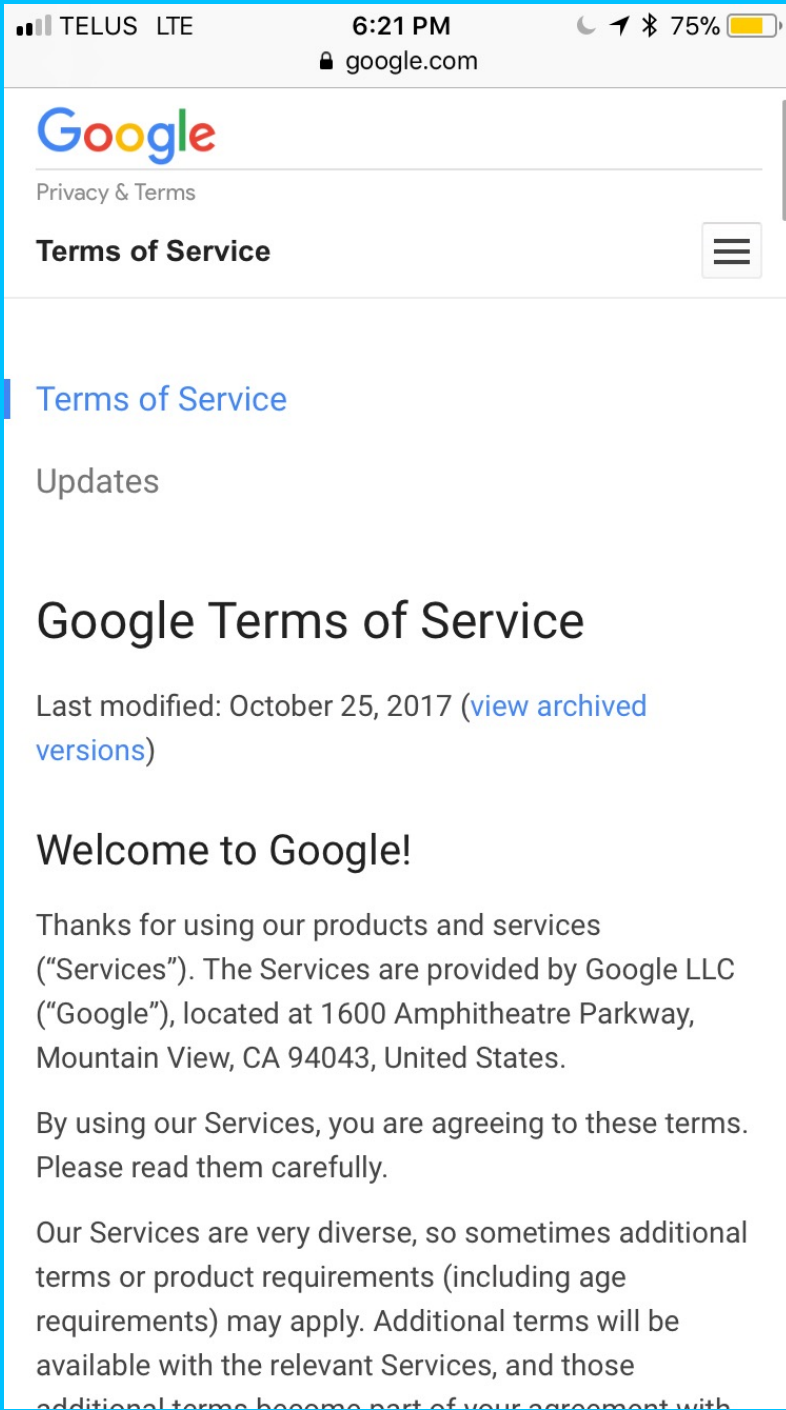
TELUS LTE 6:21 PM 75%
google.com

Google
Privacy & Terms
Terms of Service

Terms of Service

Updates

Google Terms of Service

Last modified: October 25, 2017 (view archived versions)

Welcome to Google!

Thanks for using our products and services ("Services"). The Services are provided by Google LLC ("Google"), located at 1600 Amphitheatre Parkway, Mountain View, CA 94043, United States.

By using our Services, you are agreeing to these terms. Please read them carefully.

Our Services are very diverse, so sometimes additional terms or product requirements (including age requirements) may apply. Additional terms will be available with the relevant Services, and those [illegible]